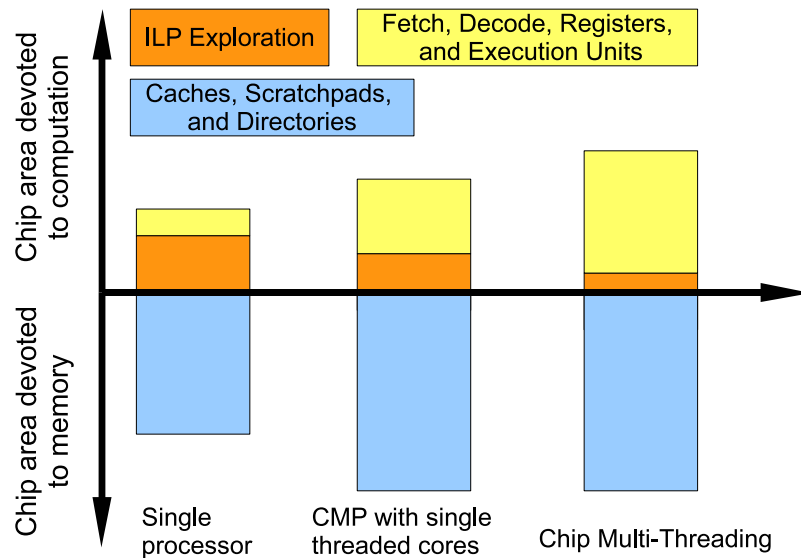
ILP Exploration

Fetch, Decode, Registers, and Execution Units

Caches, Scratchpads, and Directories

Chip area devoted to computation

Chip area devoted to memory

Single processor

CMP with single threaded cores

Chip Multi-Threading